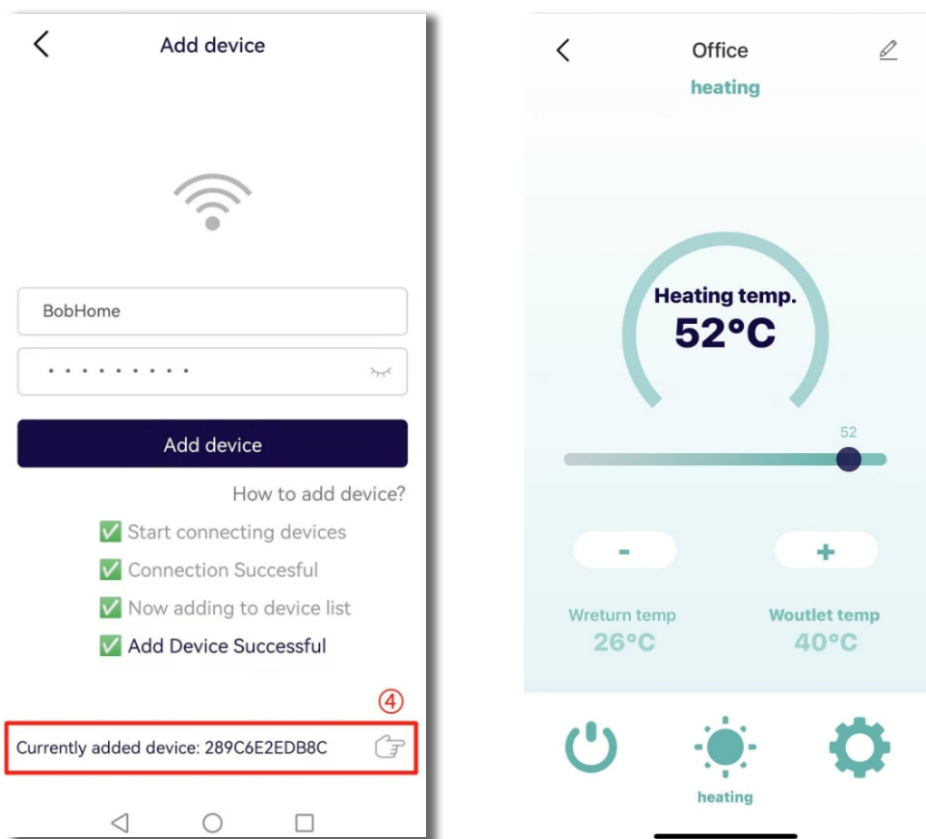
Add device

BobHome

• • • • • • • • • •

Add device

How to add device?

✅ Start connecting devices

✅ Connection Succesful

✅ Now adding to device list

✅ Add Device Successful

④

Currently added device: 289C6E2EDB8C

Office

heating

Heating temp.

52°C

52

-

+

Wreturn temp

26°C

Woutlet temp

40°C

heating